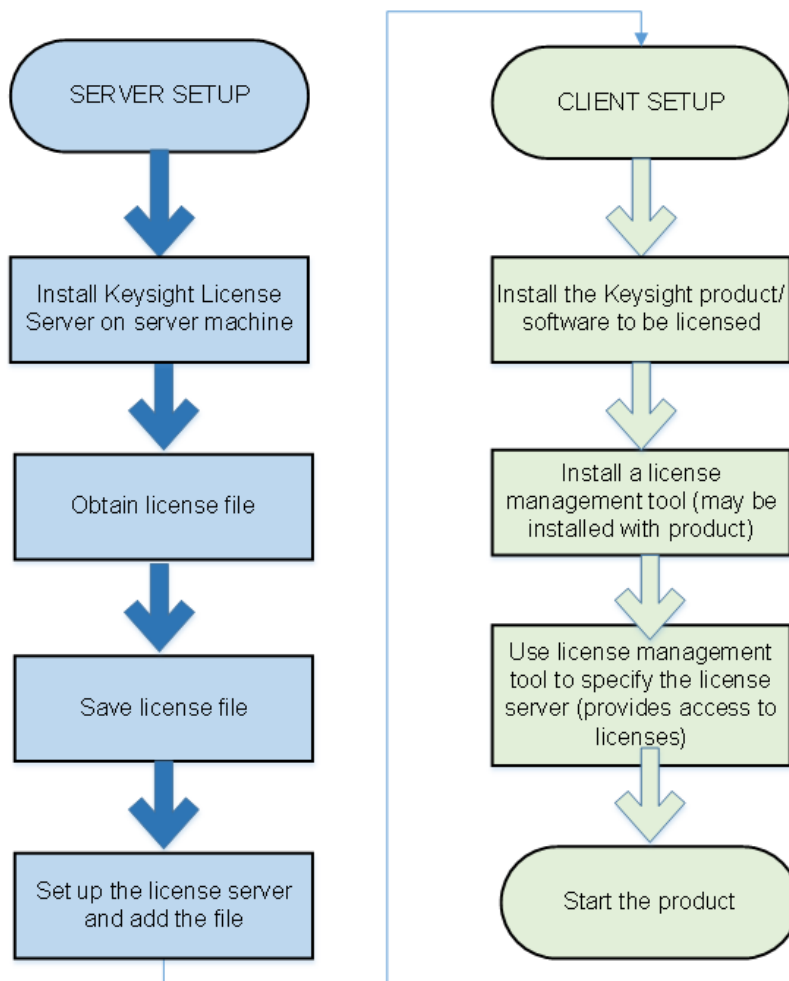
SERVER SETUP

Install Keysight License Server on server machine

Obtain license file

Save license file

Set up the license server and add the file

CLIENT SETUP

Install the Keysight product/ software to be licensed

Install a license management tool (may be installed with product)

Use license management tool to specify the license server (provides access to licenses)

Start the product